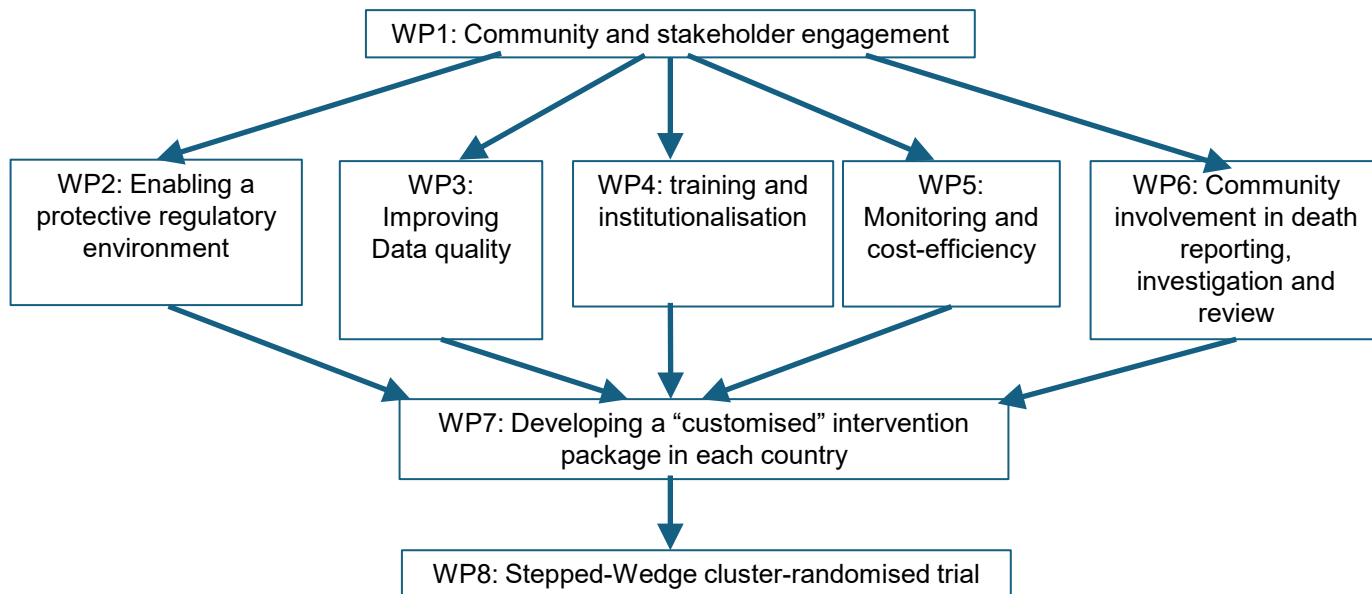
WP1: Community and stakeholder engagement

WP2: Enabling a protective regulatory environment

WP3: Improving Data quality

WP4: training and institutionalisation

WP5: Monitoring and cost-efficiency

WP6: Community involvement in death reporting, investigation and review

WP7: Developing a "customised" intervention package in each country

WP8: Stepped-Wedge cluster-randomised trial